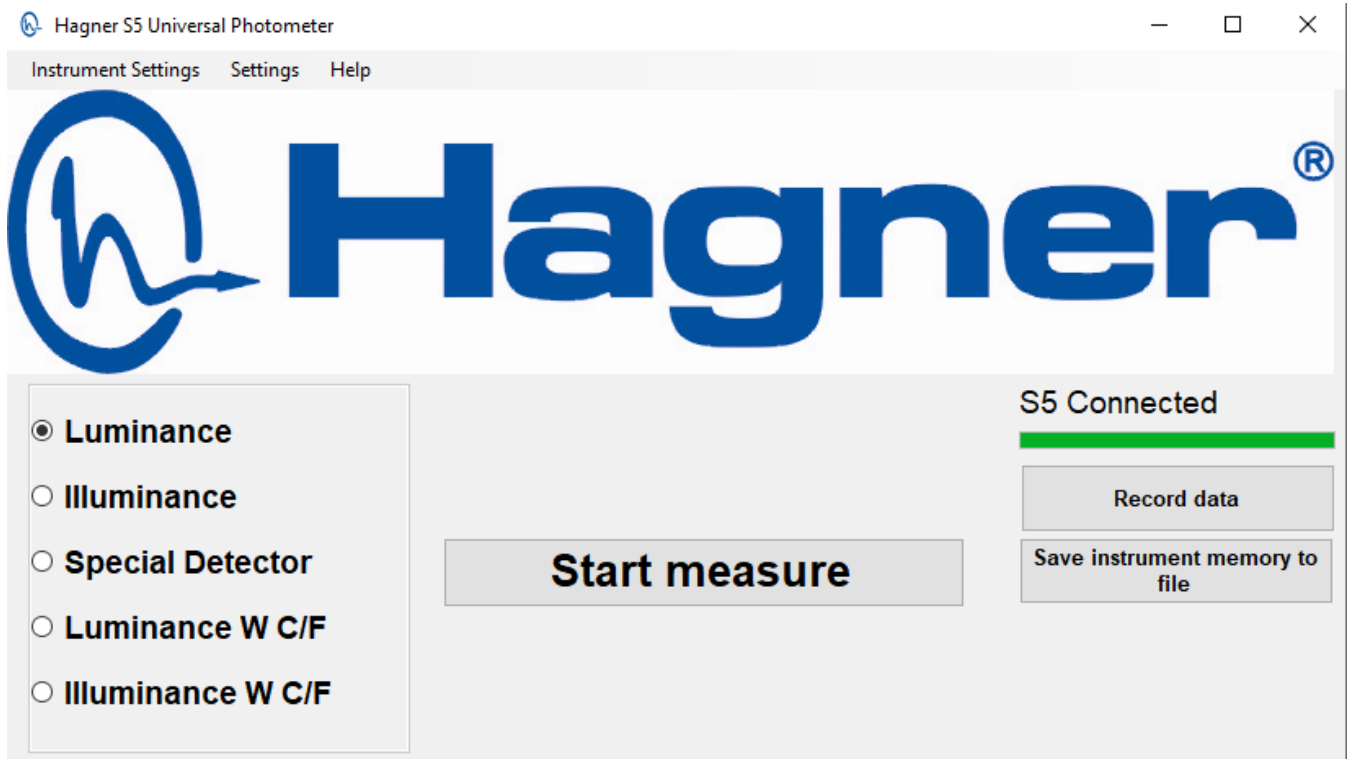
Hagner S5 Universal Photometer

Instrument Settings Settings Help

Hagner®

Luminance

Illuminance

Special Detector

Luminance W C/F

Illuminance W C/F

Start measure

S5 Connected

Record data

Save instrument memory to file